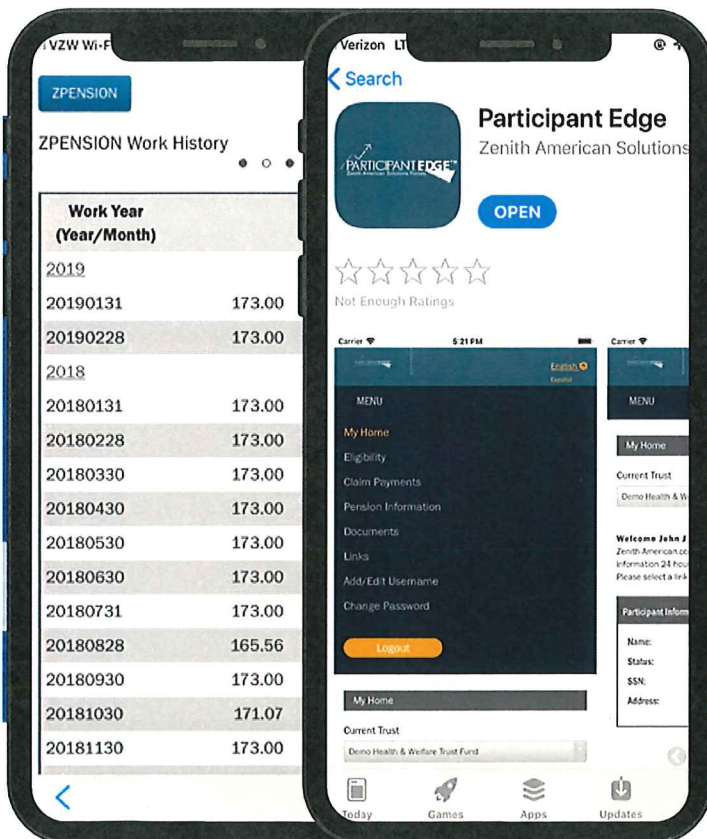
VZW Wi-F

ZPENSION

ZPENSION Work History

| Work Year (Year/Month) | |
|---|---|
| 2019 | |
| 20190131 | 173.00 |
| 20190228 | 173.00 |
| 2018 | |
| 20180131 | 173.00 |
| 20180228 | 173.00 |
| 20180330 | 173.00 |
| 20180430 | 173.00 |
| 20180530 | 173.00 |
| 20180630 | 173.00 |
| 20180731 | 173.00 |
| 20180828 | 165.56 |
| 20180930 | 173.00 |
| 20181030 | 171.07 |
| 20181130 | 173.00 |

Verizon LT

Search

PARTICIPANT EDGE
Zenith American Solutions

Participant Edge
Zenith American Solutions

OPEN

Not Enough Ratings

Carrier 5:21 PM

English
Español

MENU

My Home
Eligibility
Claim Payments
Pension Information
Documents
Links
Add/Edit Username
Change Password

Logout

My Home

Current Trust
Demo Health & Welfare Trust Fund

Carrier

MENU

My Home

Current Trust
Demo Health & W

Welcome John J
Zenith-American.co
information 24 hou
Please select a link

Participant Inform

Name:
Status:
SSN:
Address:

Today Games Apps Updates